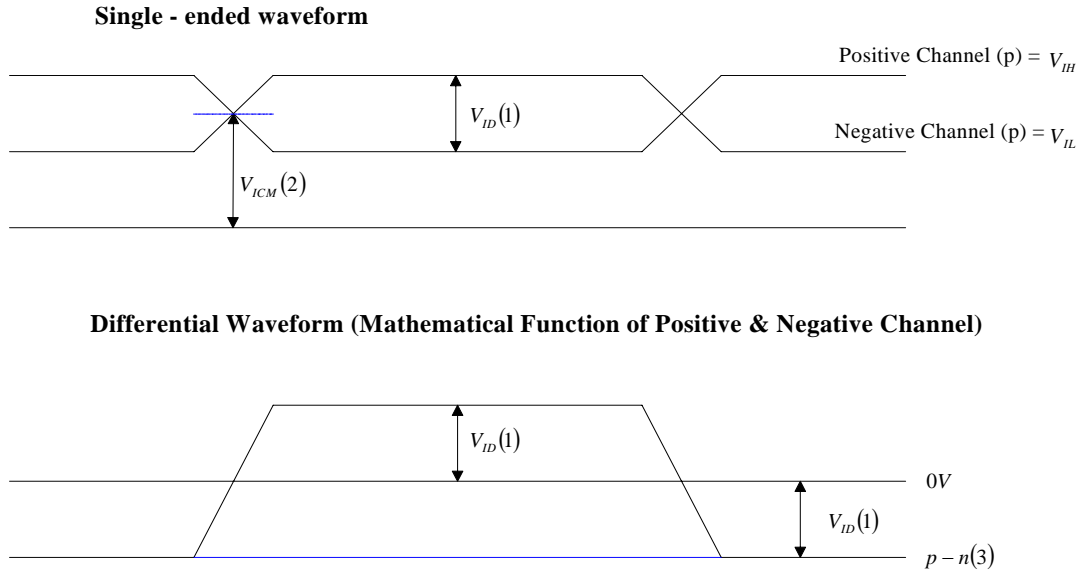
Single - ended waveform

Positive Channel (p) = $V_{IH}$

$V_{ID}(1)$

Negative Channel (p) = $V_{IL}$

$V_{ICM}(2)$

Differential Waveform (Mathematical Function of Positive & Negative Channel)

$V_{ID}(1)$

$0V$

$V_{ID}(1)$

$p-n(3)$